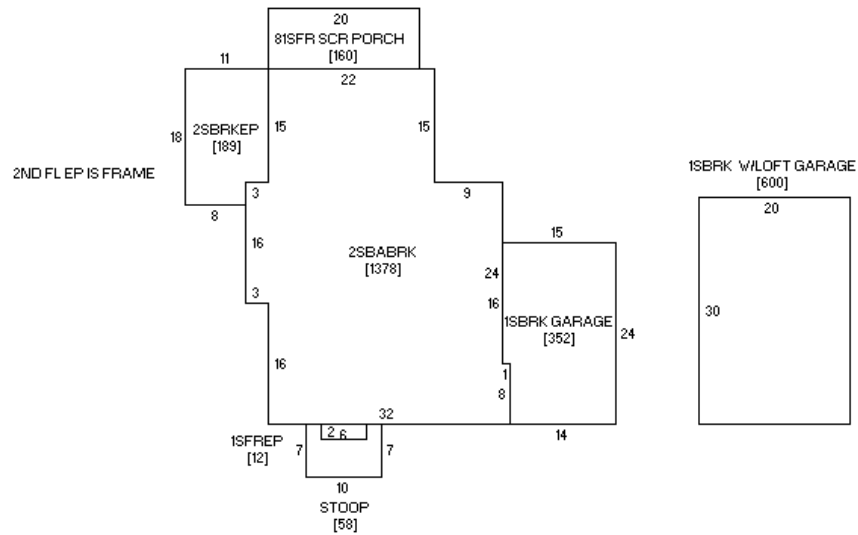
20
81SFR SCR PORCH
[160]

11

22

18

2SBRKEP
[189]

15

15

2ND FL EP IS FRAME

3

9

8

1SBRK W/LOFT GARAGE
[600]

20

15

16

2SBABRK
[1378]

24

3

16

1SBRK GARAGE
[352]

24

30

16

1

8

32

2 6

1SFREP
[12]

7

7

14

10

STOOP
[58]